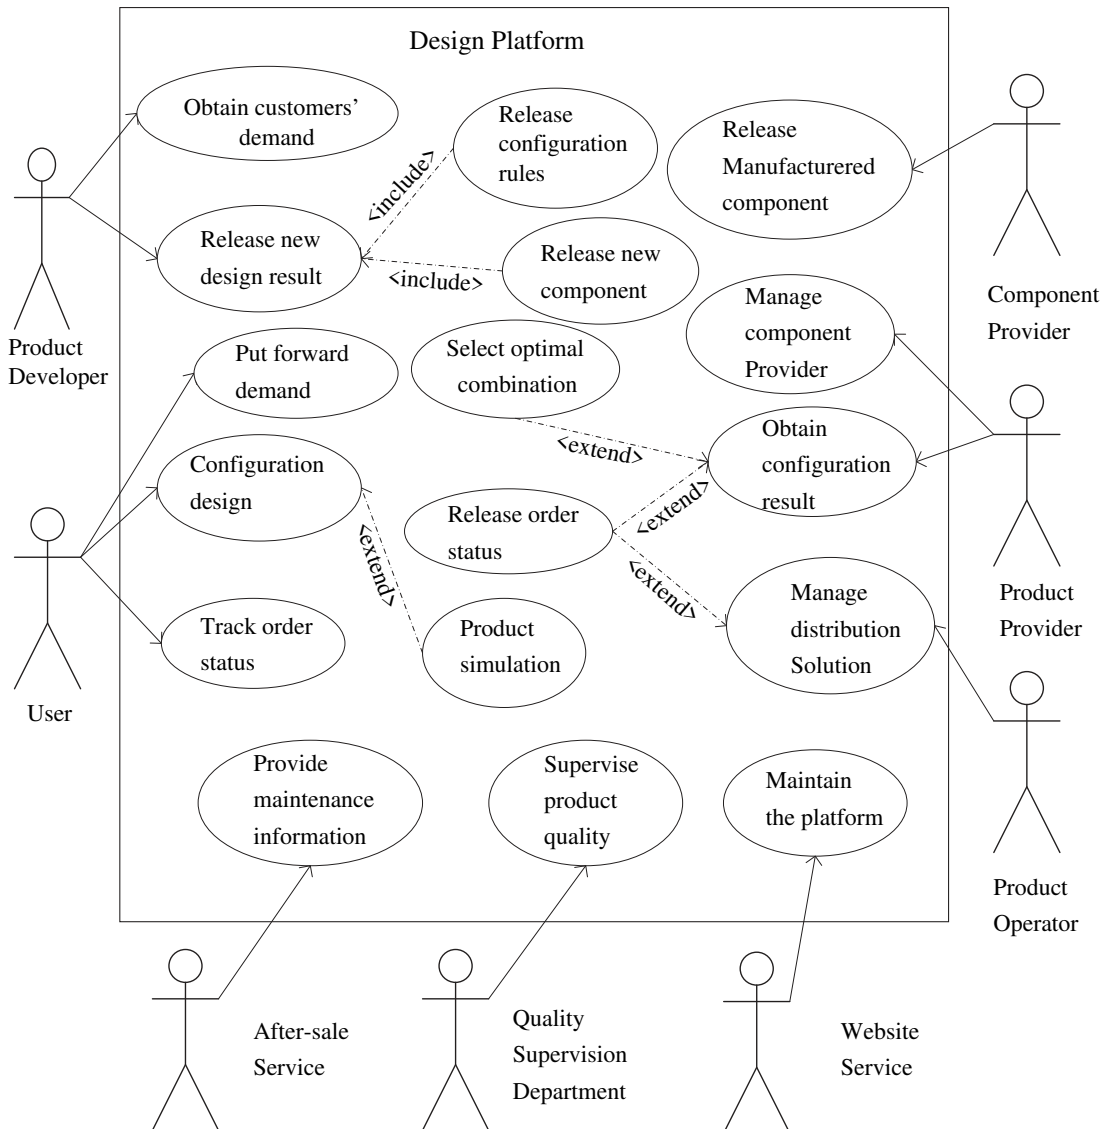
Design Platform

Product Developer

Obtain customers' demand

Release configuration rules

<include>

Release new design result

<include>

Release new component

Release Manufacturered component

Component Provider

Manage component Provider

Put forward demand

Select optimal combination

<extend>

Obtain configuration result

Product Provider

Configuration design

<extend>

Release order status

<extend>

<extend>

Manage distribution Solution

User

Track order status

Product simulation

Product Operator

Provide maintenance information

Supervise product quality

Maintain the platform

After-sale Service

Quality Supervision Department

Website Service